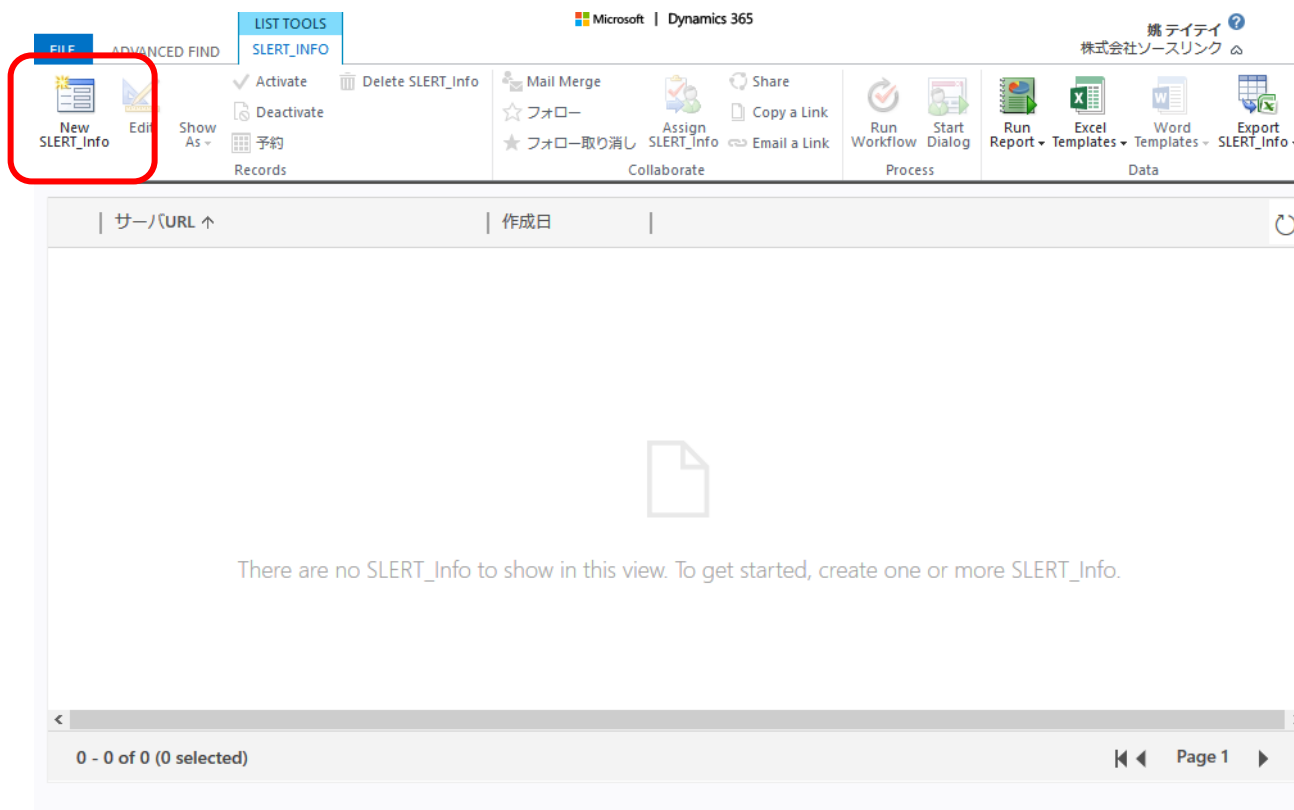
LIST TOOLS

Microsoft | Dynamics 365

姚 テイテイ ?
株式会社ソースリンク

FILE ADVANCED FIND SLERT_INFO

New SLERT_Info
Edit
Show As
Activate
Deactivate
予約
Delete SLERT_Info
Records
Mail Merge
フォロー
フォロー取り消し
Assign SLERT_Info
Share
Copy a Link
Email a Link
Collaborate
Run Workflow
Start Dialog
Process
Run Report
Excel Templates
Word Templates
Export SLERT_Info
Data

サーバURL ↑ | 作成日

There are no SLERT_Info to show in this view. To get started, create one or more SLERT_Info.

0 - 0 of 0 (0 selected)

Page 1